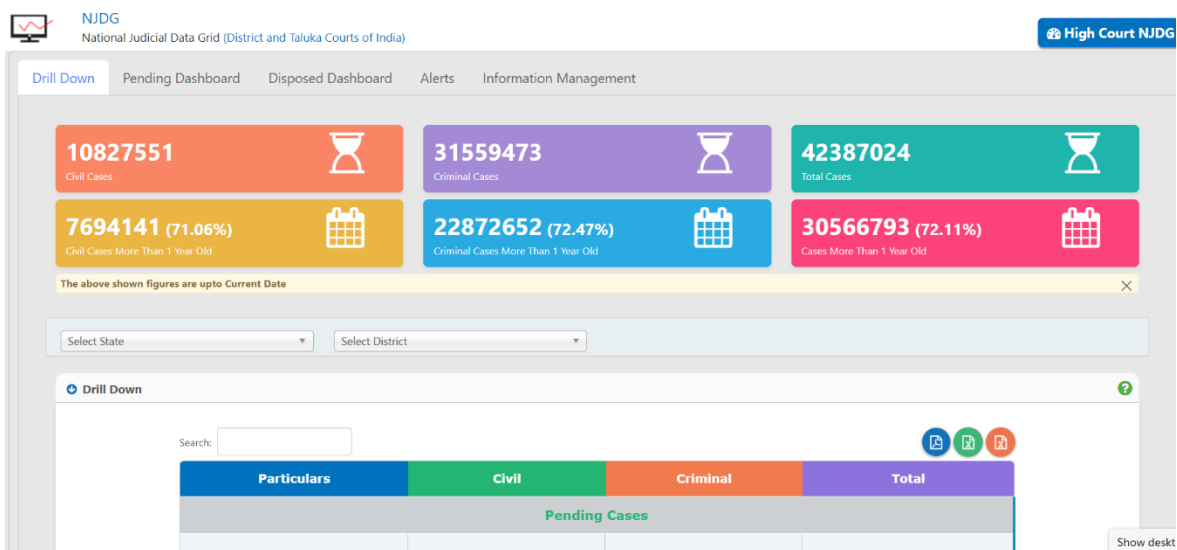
NJDG
National Judicial Data Grid (District and Taluka Courts of India)

High Court NJDG

Drill Down | Pending Dashboard | Disposed Dashboard | Alerts | Information Management

10827551
Civil Cases

31559473
Criminal Cases

42387024
Total Cases

7694141 (71.06%)
Civil Cases More Than 1 Year Old

22872652 (72.47%)
Criminal Cases More Than 1 Year Old

30566793 (72.11%)
Cases More Than 1 Year Old

The above shown figures are upto Current Date

Select State
Select District

Drill Down

Search:

| Particulars | Civil | Criminal | Total |
|---|---|---|---|
| Pending Cases | | | |

Show deskt